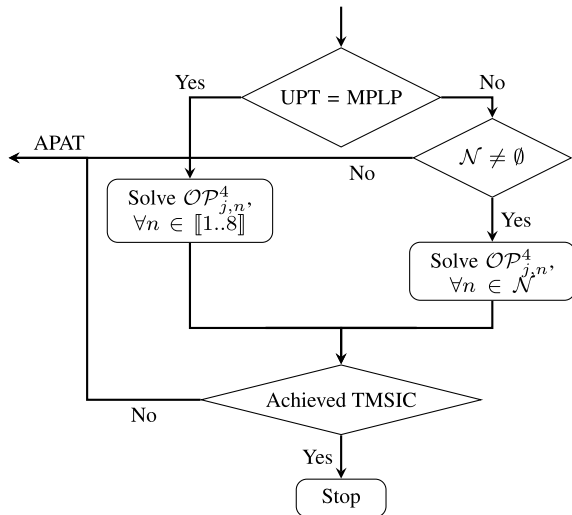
Yes

UPT = MPLP

No

APAT

$\mathcal{N} \neq \emptyset$

No

Solve $\mathcal{OP}^4_{j,n}$, $\forall n \in [\![1..8]\!]$

Yes

Solve $\mathcal{OP}^4_{j,n}$, $\forall n \in \mathcal{N}$

No

Achieved TMSIC

Yes

Stop